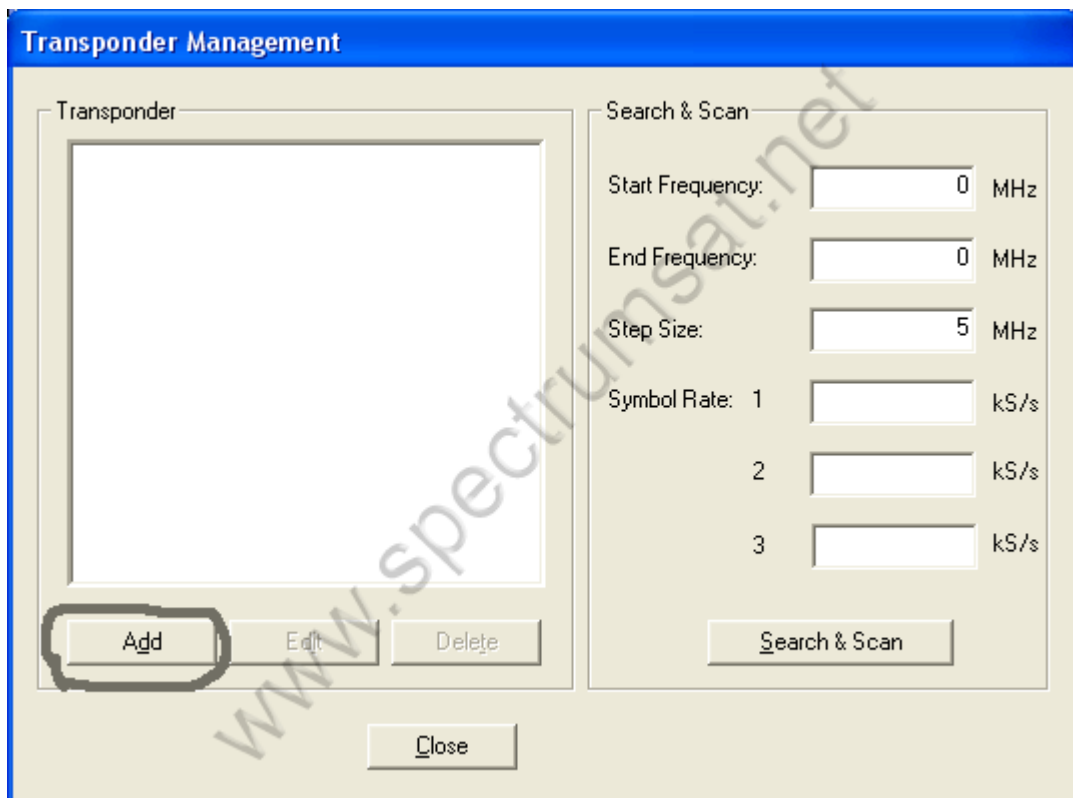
Transponder Management

Transponder

Add Edit Delete

Search & Scan

Start Frequency: 0 MHz

End Frequency: 0 MHz

Step Size: 5 MHz

Symbol Rate: 1 kS/s

2 kS/s

3 kS/s

Search & Scan

Close

www.spectrumsat.net